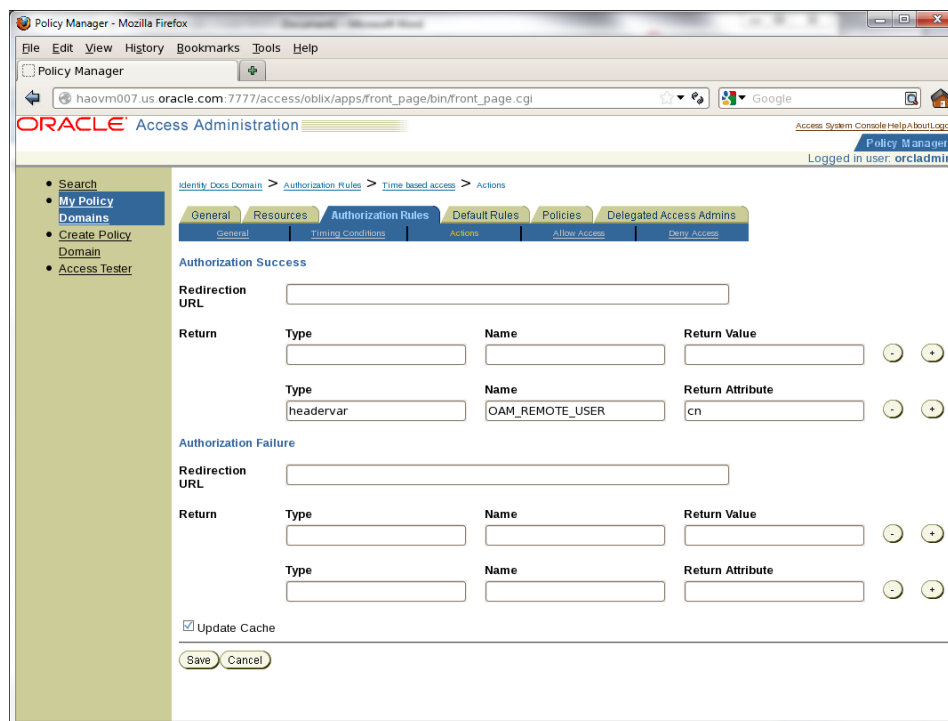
Policy Manager - Mozilla Firefox

File Edit View History Bookmarks Tools Help

Policy Manager

haovm007.us.oracle.com:7777/access/oblix/apps/front_page/bin/front_page.cgi

Google

ORACLE Access Administration

Access System Console Help About Logo

Policy Manager

Logged in user: orcladmi

• Search
• My Policy Domains
• Create Policy Domain
• Access Tester

Identity Docs Domain > Authorization Rules > Time based access > Actions

General | Resources | Authorization Rules | Default Rules | Policies | Delegated Access Admins

General | Timing Conditions | Actions | Allow Access | Deny Access

Authorization Success

Redirection URL

Return

| Type | Name | Return Value |
|---|---|---|
| | | |

| Type | Name | Return Attribute |
|---|---|---|
| headervar | OAM_REMOTE_USER | cn |

Authorization Failure

Redirection URL

Return

| Type | Name | Return Value |
|---|---|---|
| | | |

| Type | Name | Return Attribute |
|---|---|---|
| | | |

Update Cache

Save Cancel